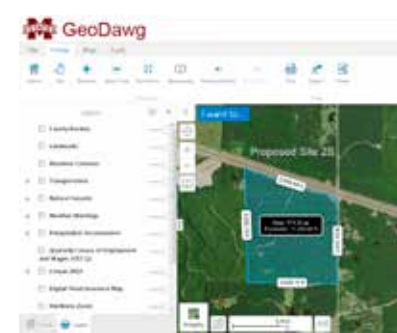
GeoDawg

Proposed Site 28

I want to...

County Borders

Landmarks

Resident Commute

Transportation

Natural Hazards

Weather Warnings

Employment Accessibility

Quarterly Census of Employment and Wages (QCEW)

Census 2023

Digital Flood Insurance Map

Hardiness Zones

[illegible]